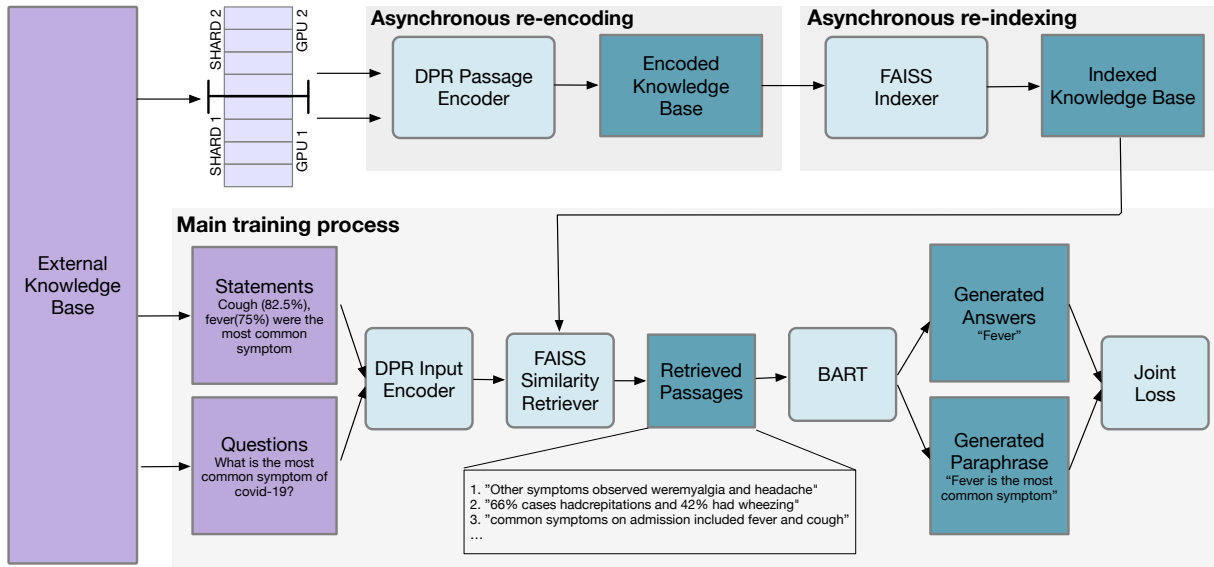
External Knowledge Base

SHARD 2
GPU 2
SHARD 1
GPU 1

Asynchronous re-encoding

DPR Passage Encoder

Encoded Knowledge Base

Asynchronous re-indexing

FAISS Indexer

Indexed Knowledge Base

Main training process

Statements
Cough (82.5%), fever(75%) were the most common symptom

Questions
What is the most common symptom of covid-19?

DPR Input Encoder

FAISS Similarity Retriever

Retrieved Passages

1. "Other symptoms observed weremyalgia and headache"
2. "66% cases hadcrepitations and 42% had wheezing"
3. "common symptoms on admission included fever and cough"
...

BART

Generated Answers
"Fever"

Generated Paraphrase
"Fever is the most common symptom"

Joint Loss